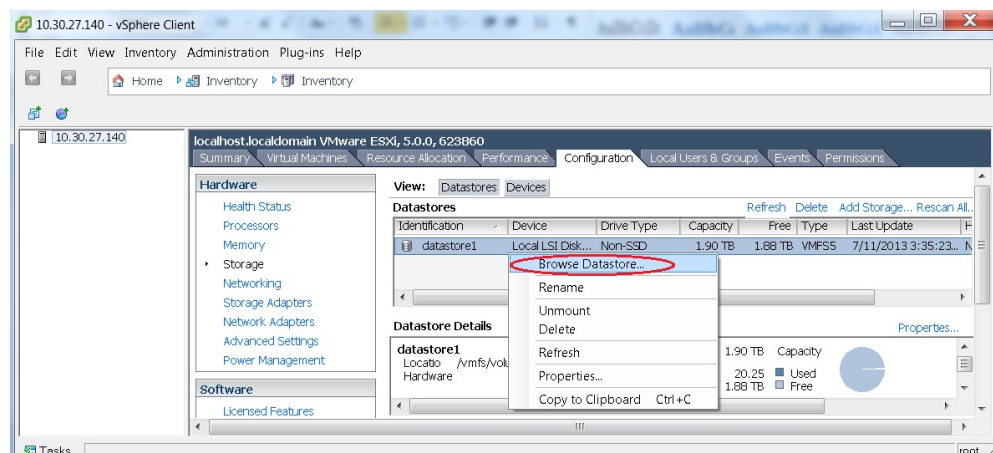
10.30.27.140 - vSphere Client

File Edit View Inventory Administration Plug-ins Help

Home Inventory Inventory

10.30.27.140

localhost.localdomain VMware ESXi, 5.0.0, 623860

Summary Virtual Machines Resource Allocation Performance Configuration Local Users & Groups Events Permissions

Hardware

Health Status
Processors
Memory
Storage
Networking
Storage Adapters
Network Adapters
Advanced Settings
Power Management

Software

Licensed Features

View: Datastores Devices

Datastores

Refresh Delete Add Storage... Rescan All..

| Identification | Device | Drive Type | Capacity | Free | Type | Last Update |
|---|---|---|---|---|---|---|
| datastore1 | Local LSI Disk... | Non-SSD | 1.90 TB | 1.88 TB | VMFS5 | 7/11/2013 3:35:23... |

Browse Datastore...
Rename
Unmount
Delete
Refresh
Properties...
Copy to Clipboard Ctrl+C

Datastore Details

Properties...

datastore1
Locatio /vmfs/vol
Hardware

1.90 TB Capacity
20.25 Used
1.88 TB Free

Tasks

root